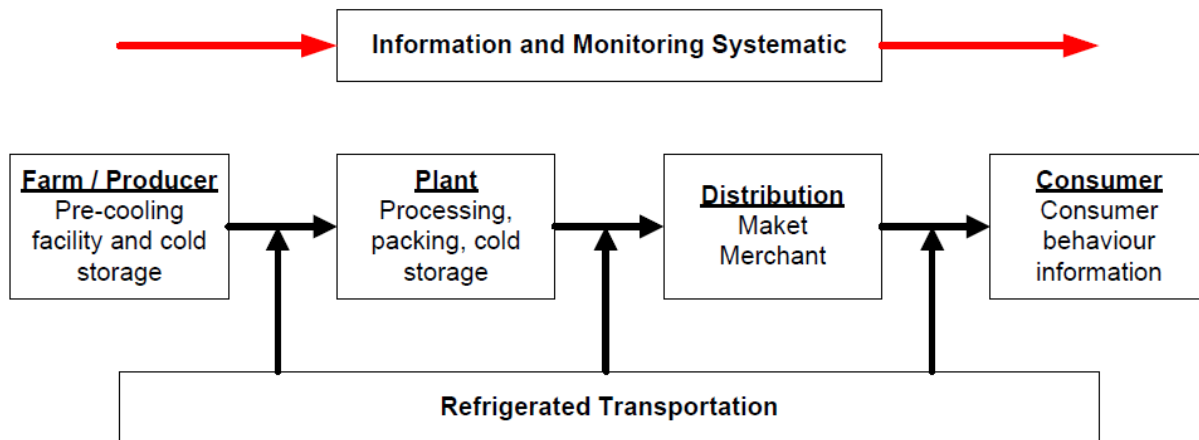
Information and Monitoring Systematic

Farm / Producer
Pre-cooling facility and cold storage

Plant
Processing, packing, cold storage

Distribution
Maket Merchant

Consumer
Consumer behaviour information

Refrigerated Transportation